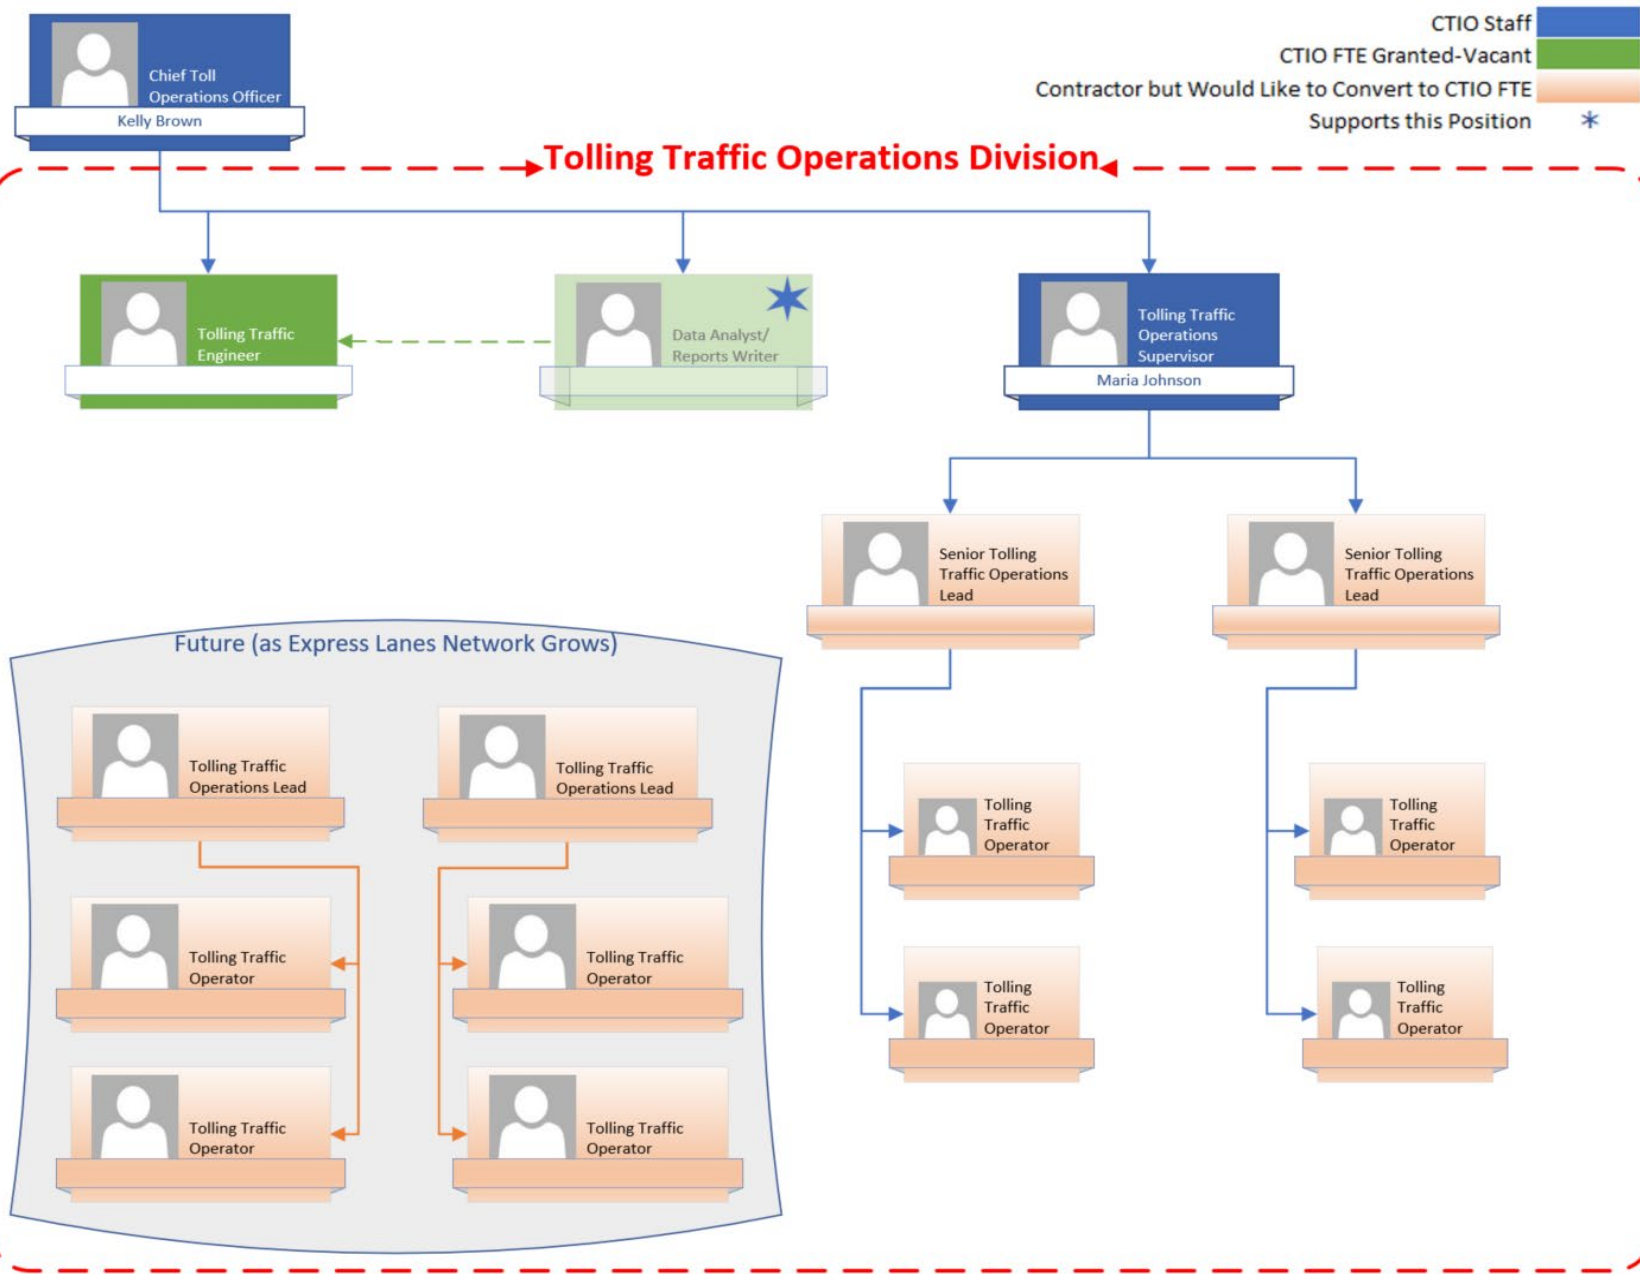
Chief Toll Operations Officer
Kelly Brown

CTIO Staff
CTIO FTE Granted-Vacant
Contractor but Would Like to Convert to CTIO FTE
Supports this Position

Tolling Traffic Operations Division

Tolling Traffic Engineer

Data Analyst/ Reports Writer

Tolling Traffic Operations Supervisor
Maria Johnson

Senior Tolling Traffic Operations Lead

Senior Tolling Traffic Operations Lead

Future (as Express Lanes Network Grows)

Tolling Traffic Operations Lead

Tolling Traffic Operations Lead

Tolling Traffic Operator

Tolling Traffic Operator

Tolling Traffic Operator

Tolling Traffic Operator

Tolling Traffic Operator

Tolling Traffic Operator

Tolling Traffic Operator

Tolling Traffic Operator